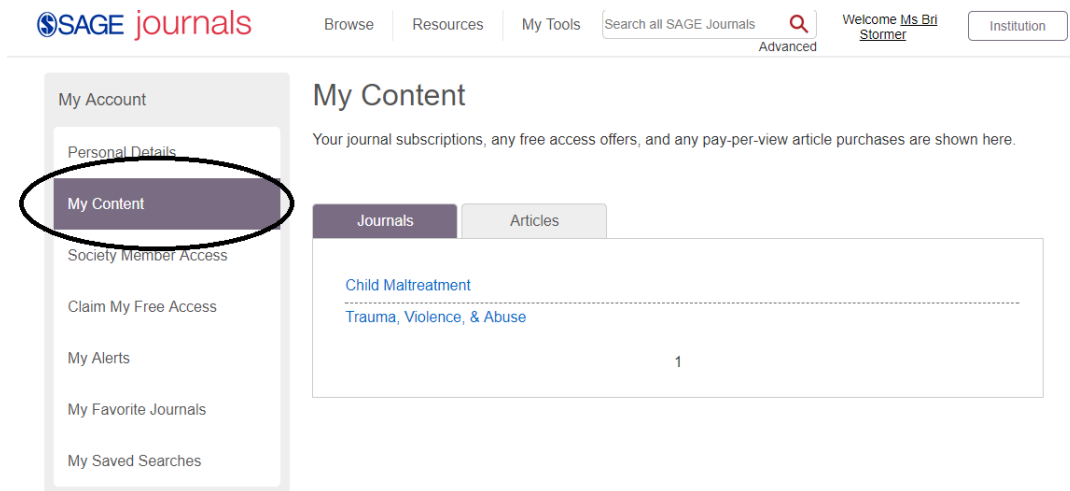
SAGE journals

Browse Resources My Tools Search all SAGE Journals Advanced

Welcome Ms Bri Stormer

Institution

My Account

Personal Details

My Content

Society Member Access

Claim My Free Access

My Alerts

My Favorite Journals

My Saved Searches

My Content

Your journal subscriptions, any free access offers, and any pay-per-view article purchases are shown here.

Journals Articles

Child Maltreatment

Trauma, Violence, & Abuse

1